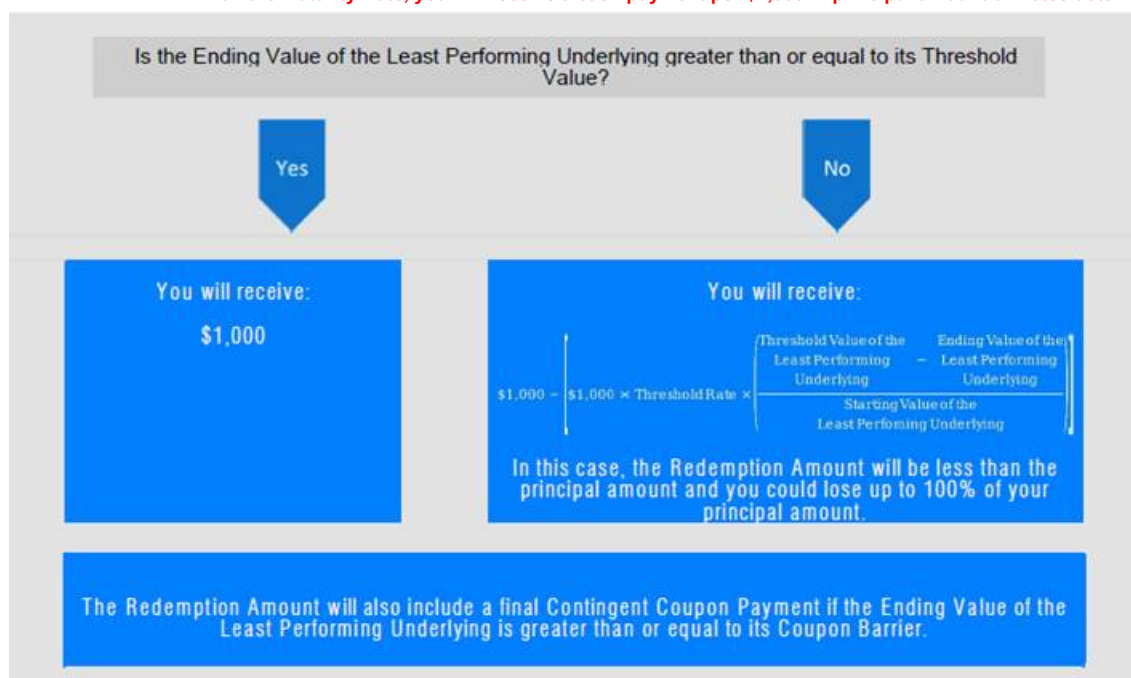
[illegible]

Is the Ending Value of the Least Performing Underlying greater than or equal to its Threshold Value?

Yes

No

You will receive:

$1,000

You will receive:

$\$1{,}000 - \left[\$1{,}000 \times \text{Threshold Rate} \times \left(\frac{\text{Threshold Value of the Least Performing Underlying} - \text{Ending Value of the Least Performing Underlying}}{\text{Starting Value of the Least Perfoming Underlying}}\right)\right]$

In this case, the Redemption Amount will be less than the principal amount and you could lose up to 100% of your principal amount.

The Redemption Amount will also include a final Contingent Coupon Payment if the Ending Value of the Least Performing Underlying is greater than or equal to its Coupon Barrier.